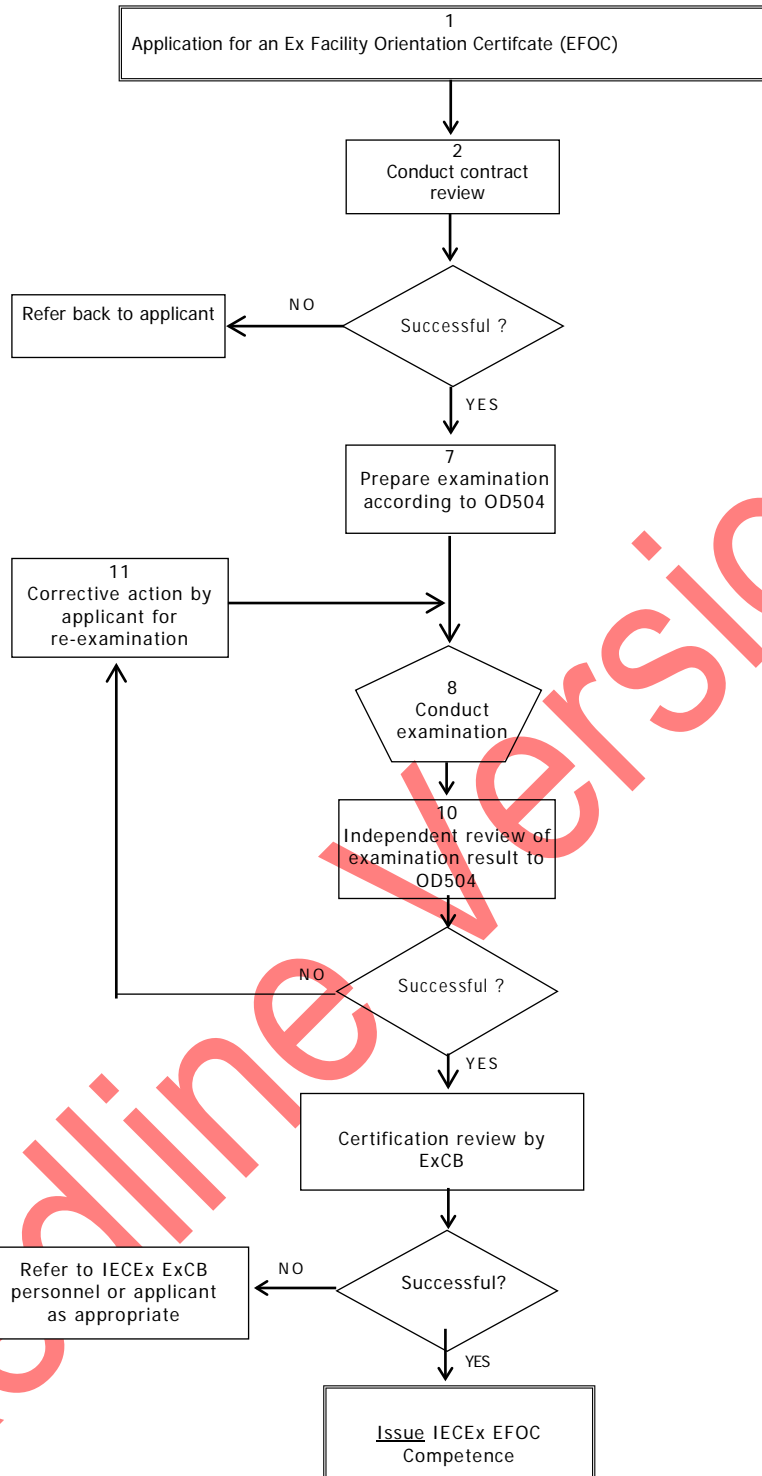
1
Application for an Ex Facility Orientation Certifcate (EFOC)

2
Conduct contract review

Successful ?

NO

Refer back to applicant

YES

7
Prepare examination according to OD504

11
Corrective action by applicant for re-examination

8
Conduct examination

10
Independent review of examination result to OD504

NO

Successful ?

YES

Certification review by ExCB

NO

Refer to IECEx ExCB personnel or applicant as appropriate

Successful?

YES

Issue IECEx EFOC Competence

dline versio